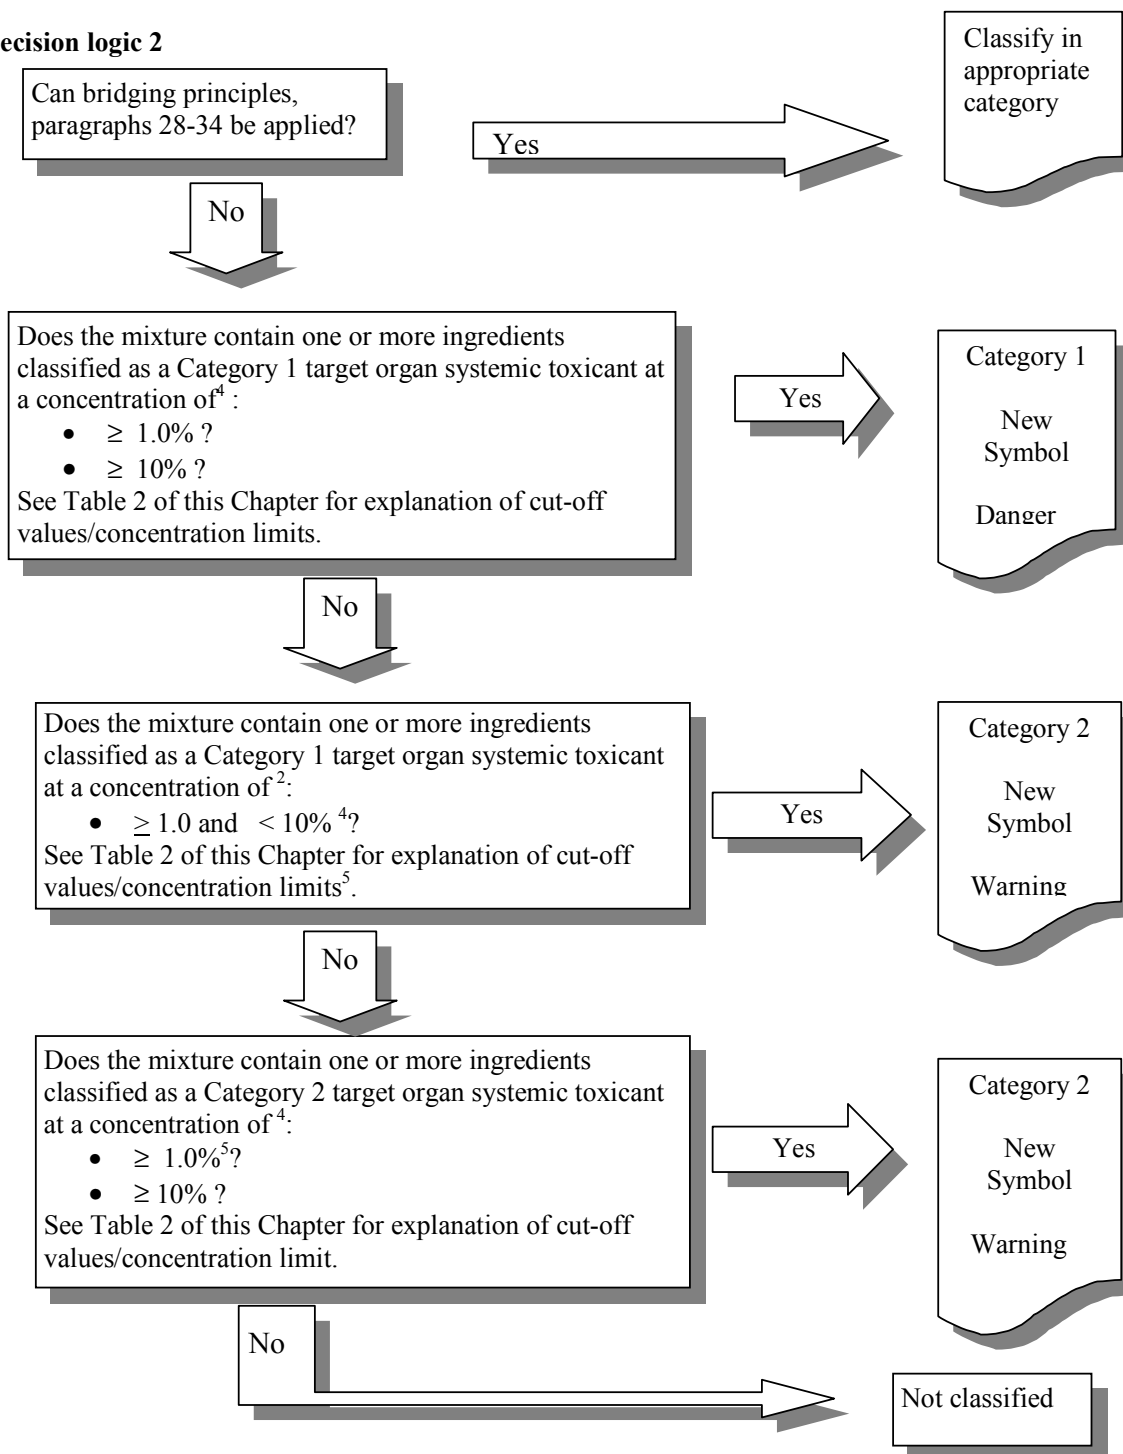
ecision logic 2

Can bridging principles, paragraphs 28-34 be applied?

Yes

Classify in appropriate category

No

Does the mixture contain one or more ingredients classified as a Category 1 target organ systemic toxicant at a concentration of$^4$ :
- $\geq$ 1.0% ?
- $\geq$ 10% ?
See Table 2 of this Chapter for explanation of cut-off values/concentration limits.

Yes

Category 1

New Symbol

Danger

No

Does the mixture contain one or more ingredients classified as a Category 1 target organ systemic toxicant at a concentration of $^2$:
- $\geq$ 1.0 and $<$ 10% $^4$?
See Table 2 of this Chapter for explanation of cut-off values/concentration limits$^5$.

Yes

Category 2

New Symbol

Warning

No

Does the mixture contain one or more ingredients classified as a Category 2 target organ systemic toxicant at a concentration of $^4$:
- $\geq$ 1.0%$^5$?
- $\geq$ 10% ?
See Table 2 of this Chapter for explanation of cut-off values/concentration limit.

Yes

Category 2

New Symbol

Warning

No

Not classified